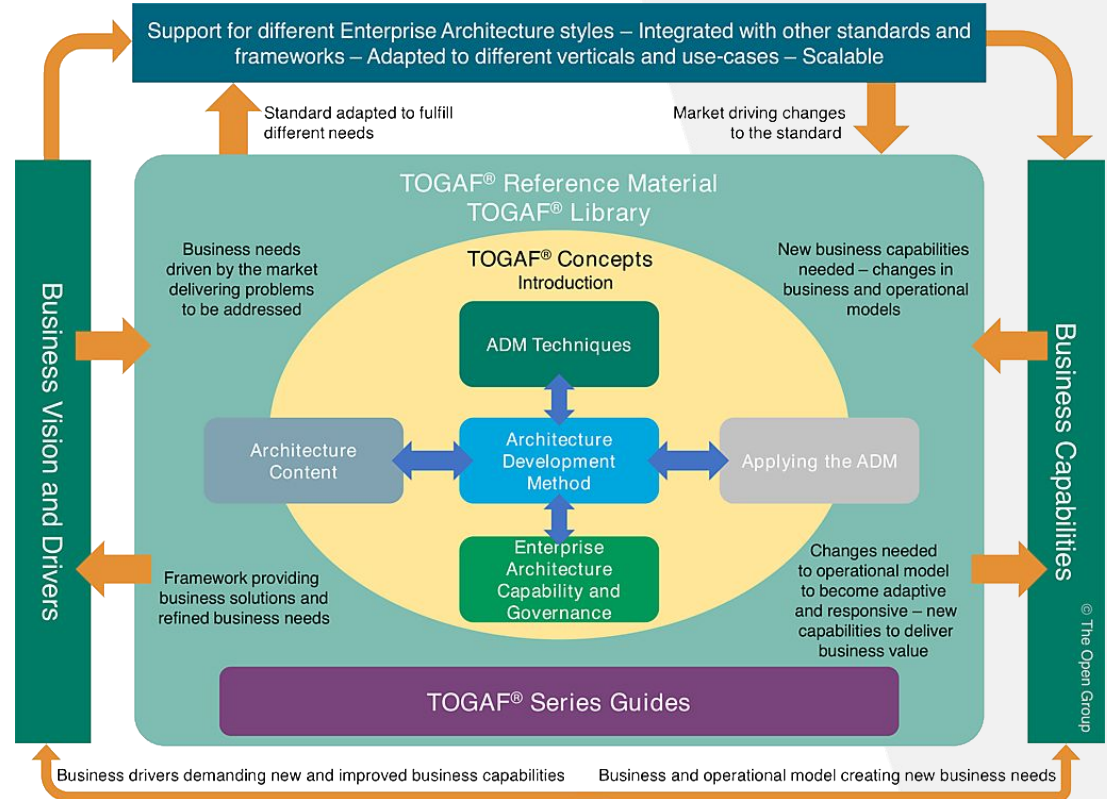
Support for different Enterprise Architecture styles – Integrated with other standards and frameworks – Adapted to different verticals and use-cases – Scalable

Standard adapted to fulfill different needs

Market driving changes to the standard

Business Vision and Drivers

TOGAF® Reference Material
TOGAF® Library

Business needs driven by the market delivering problems to be addressed

TOGAF® Concepts
Introduction

New business capabilities needed – changes in business and operational models

ADM Techniques

Architecture Content

Architecture Development Method

Applying the ADM

Enterprise Architecture Capability and Governance

Framework providing business solutions and refined business needs

Changes needed to operational model to become adaptive and responsive – new capabilities to deliver business value

TOGAF® Series Guides

Business Capabilities

© The Open Group

Business drivers demanding new and improved business capabilities

Business and operational model creating new business needs